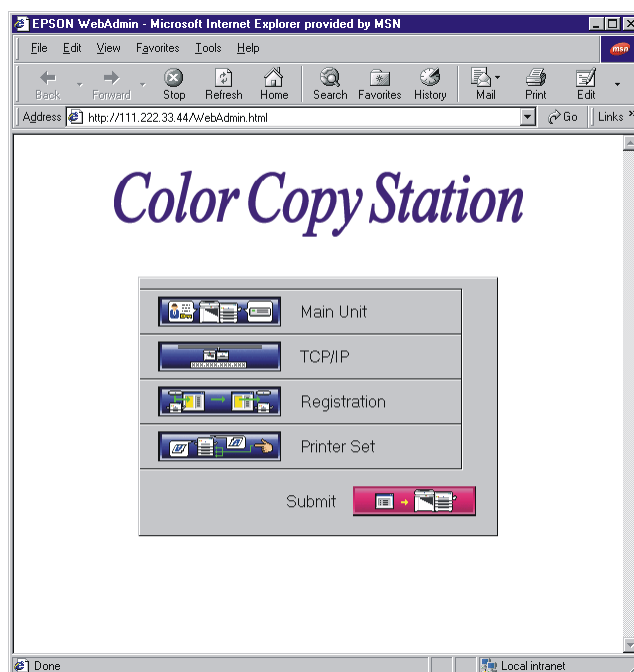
EPSON WebAdmin - Microsoft Internet Explorer provided by MSN

File Edit View Favorites Tools Help

msn

Back Forward Stop Refresh Home Search Favorites History Mail Print Edit

Address http://111.222.33.44/WebAdmin.html Go Links

Color Copy Station

Main Unit

TCP/IP

Registration

Printer Set

Submit

Done

Local intranet